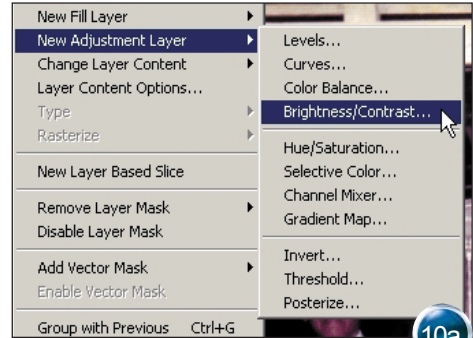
New Fill Layer
New Adjustment Layer
Change Layer Content
Layer Content Options...
Type
Rasterize
New Layer Based Slice
Remove Layer Mask
Disable Layer Mask
Add Vector Mask
Enable Vector Mask
Group with Previous Ctrl+G

Levels...
Curves...
Color Balance...
Brightness/Contrast...
Hue/Saturation...
Selective Color...
Channel Mixer...
Gradient Map...
Invert...
Threshold...
Posterize...

10a